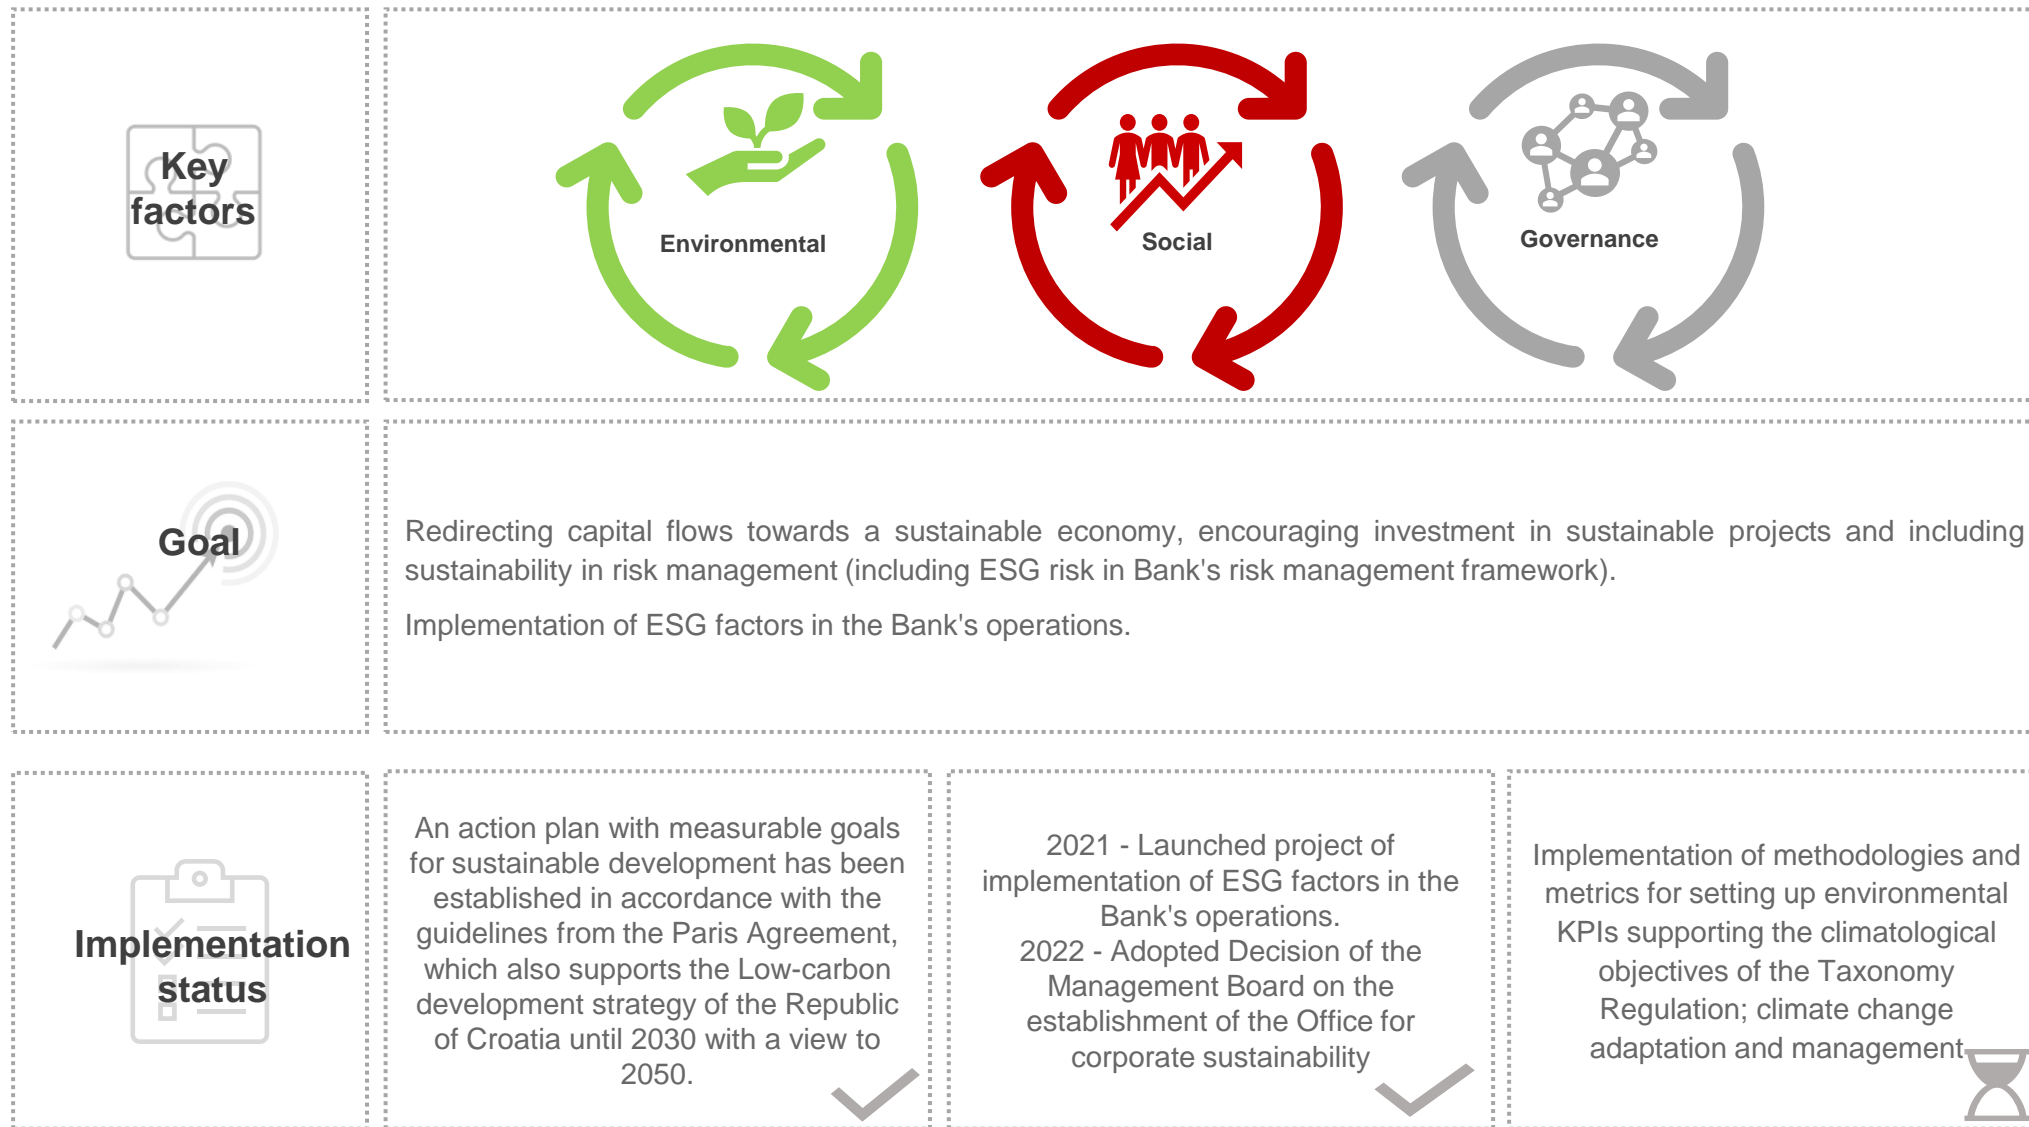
Key factors

Environmental

Social

Governance

Goal

Redirecting capital flows towards a sustainable economy, encouraging investment in sustainable projects and including sustainability in risk management (including ESG risk in Bank's risk management framework).

Implementation of ESG factors in the Bank's operations.

Implementation status

An action plan with measurable goals for sustainable development has been established in accordance with the guidelines from the Paris Agreement, which also supports the Low-carbon development strategy of the Republic of Croatia until 2030 with a view to 2050.

2021 - Launched project of implementation of ESG factors in the Bank's operations.
2022 - Adopted Decision of the Management Board on the establishment of the Office for corporate sustainability

Implementation of methodologies and metrics for setting up environmental KPIs supporting the climatological objectives of the Taxonomy Regulation; climate change adaptation and management